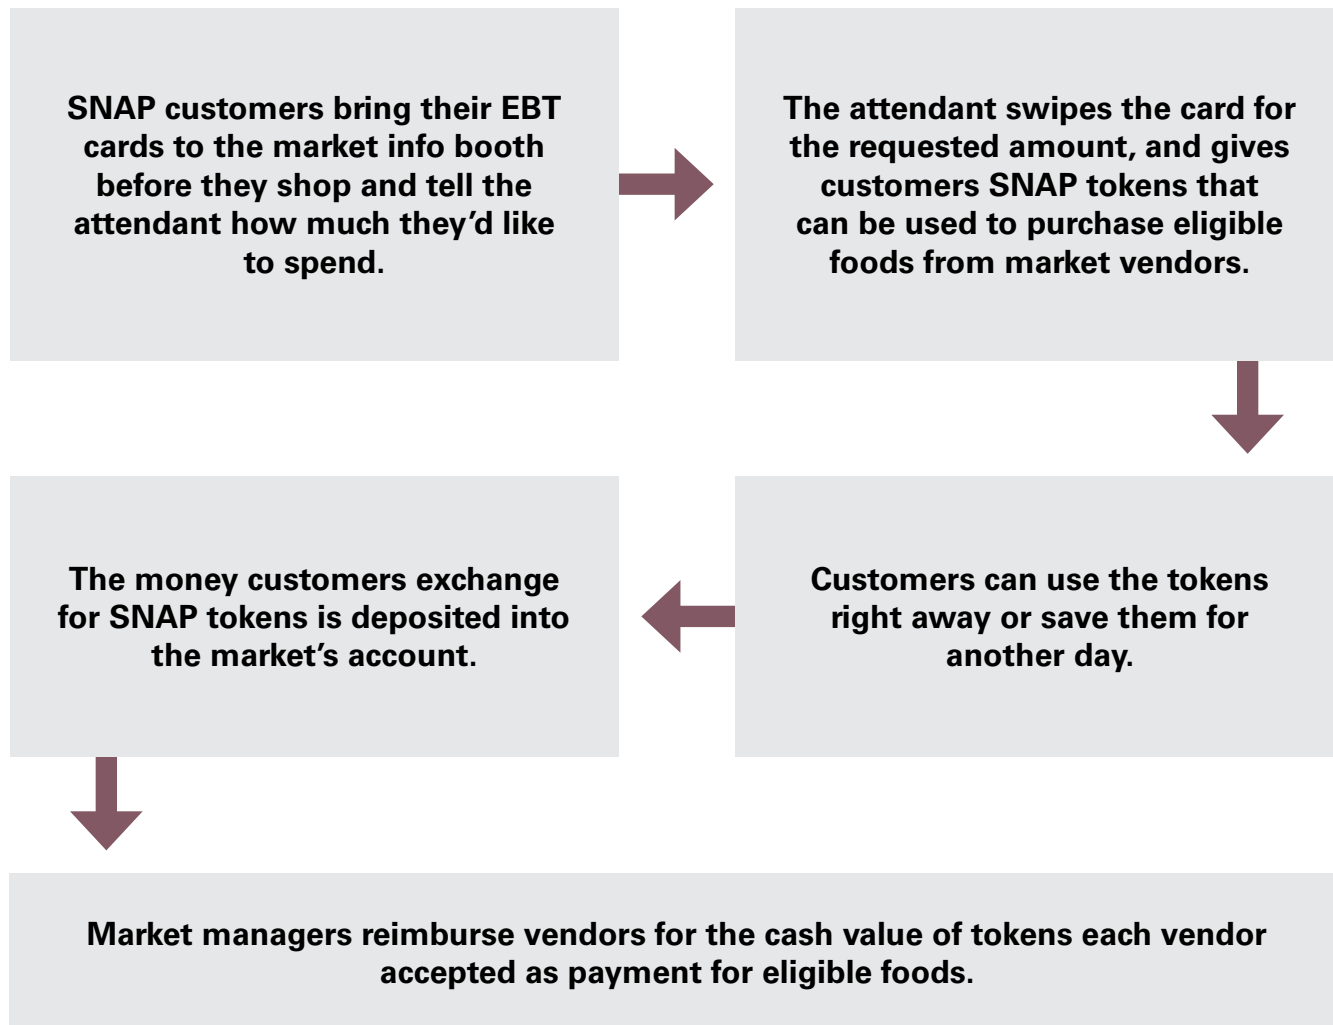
SNAP customers bring their EBT cards to the market info booth before they shop and tell the attendant how much they'd like to spend.

The attendant swipes the card for the requested amount, and gives customers SNAP tokens that can be used to purchase eligible foods from market vendors.

Customers can use the tokens right away or save them for another day.

The money customers exchange for SNAP tokens is deposited into the market's account.

Market managers reimburse vendors for the cash value of tokens each vendor accepted as payment for eligible foods.